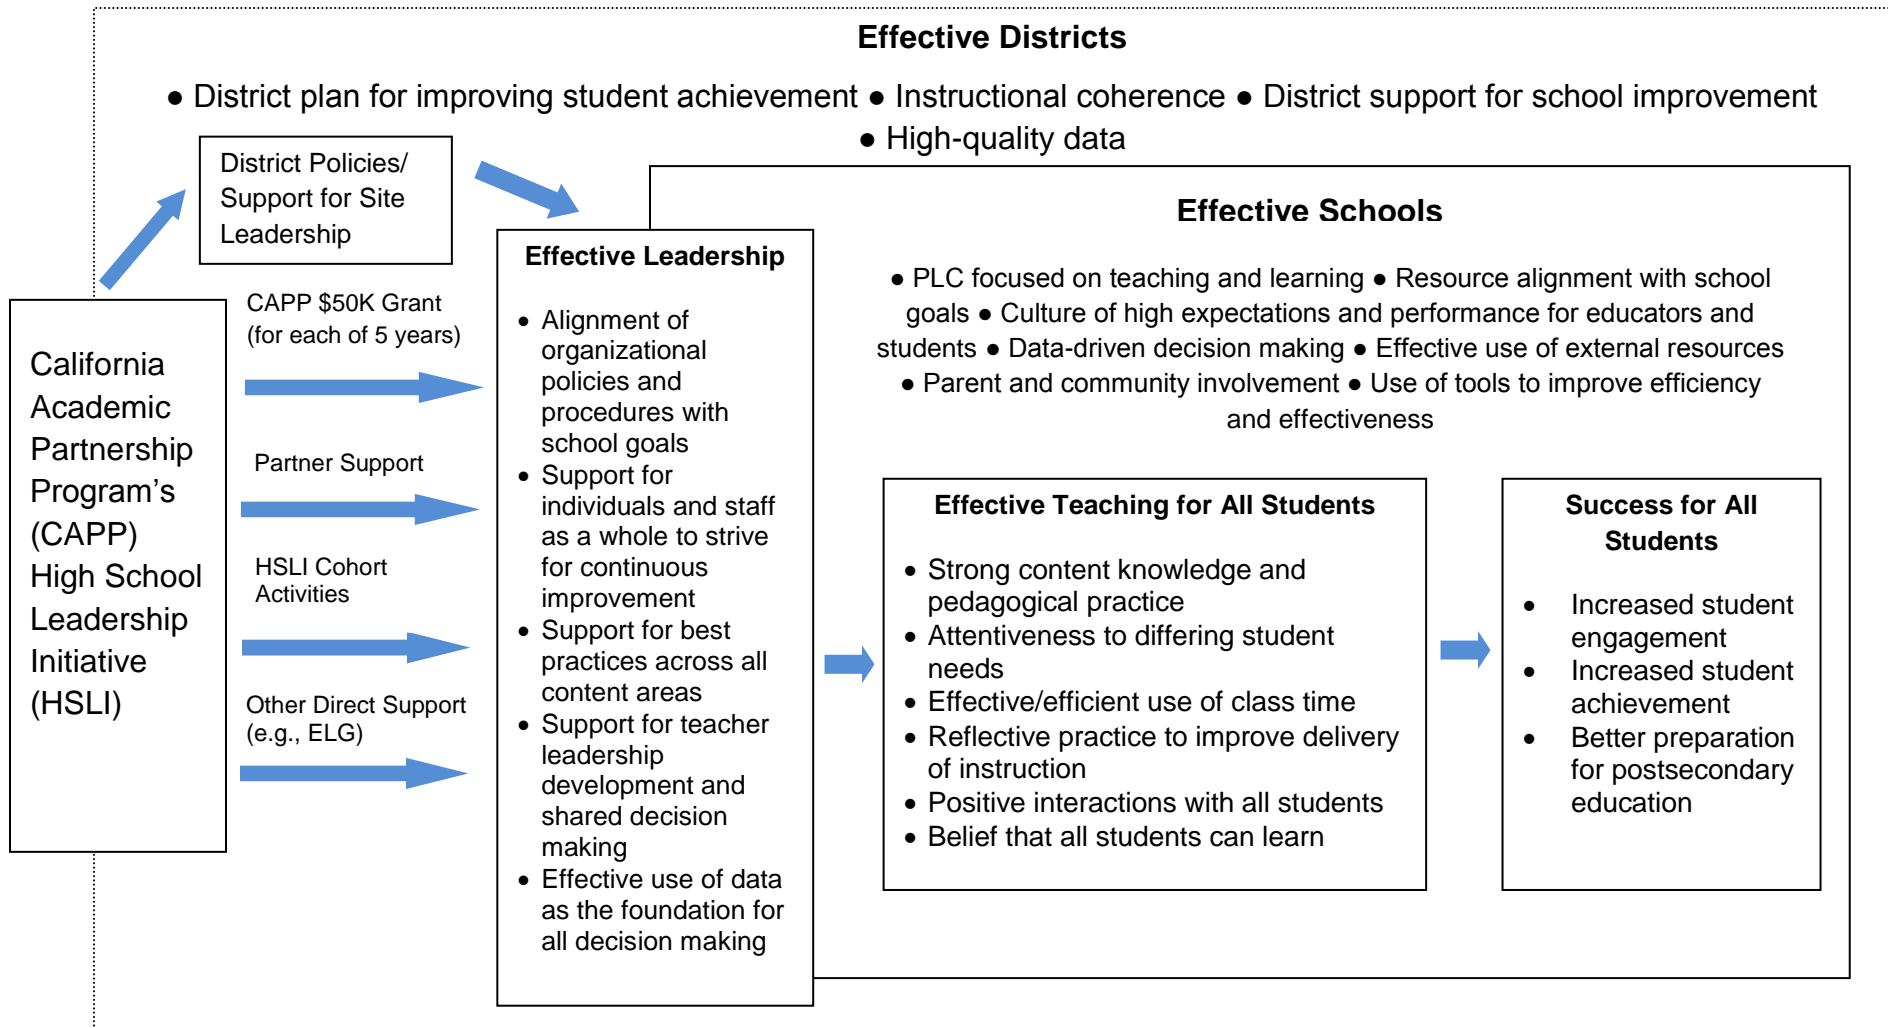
Effective Districts

● District plan for improving student achievement ● Instructional coherence ● District support for school improvement ● High-quality data

District Policies/ Support for Site Leadership

California Academic Partnership Program's (CAPP) High School Leadership Initiative (HSLI)

CAPP $50K Grant (for each of 5 years)

Partner Support

HSLI Cohort Activities

Other Direct Support (e.g., ELG)

Effective Leadership

- Alignment of organizational policies and procedures with school goals
- Support for individuals and staff as a whole to strive for continuous improvement
- Support for best practices across all content areas
- Support for teacher leadership development and shared decision making
- Effective use of data as the foundation for all decision making

Effective Schools

● PLC focused on teaching and learning ● Resource alignment with school goals ● Culture of high expectations and performance for educators and students ● Data-driven decision making ● Effective use of external resources ● Parent and community involvement ● Use of tools to improve efficiency and effectiveness

Effective Teaching for All Students

- Strong content knowledge and pedagogical practice
- Attentiveness to differing student needs
- Effective/efficient use of class time
- Reflective practice to improve delivery of instruction
- Positive interactions with all students
- Belief that all students can learn

Success for All Students

- Increased student engagement
- Increased student achievement
- Better preparation for postsecondary education